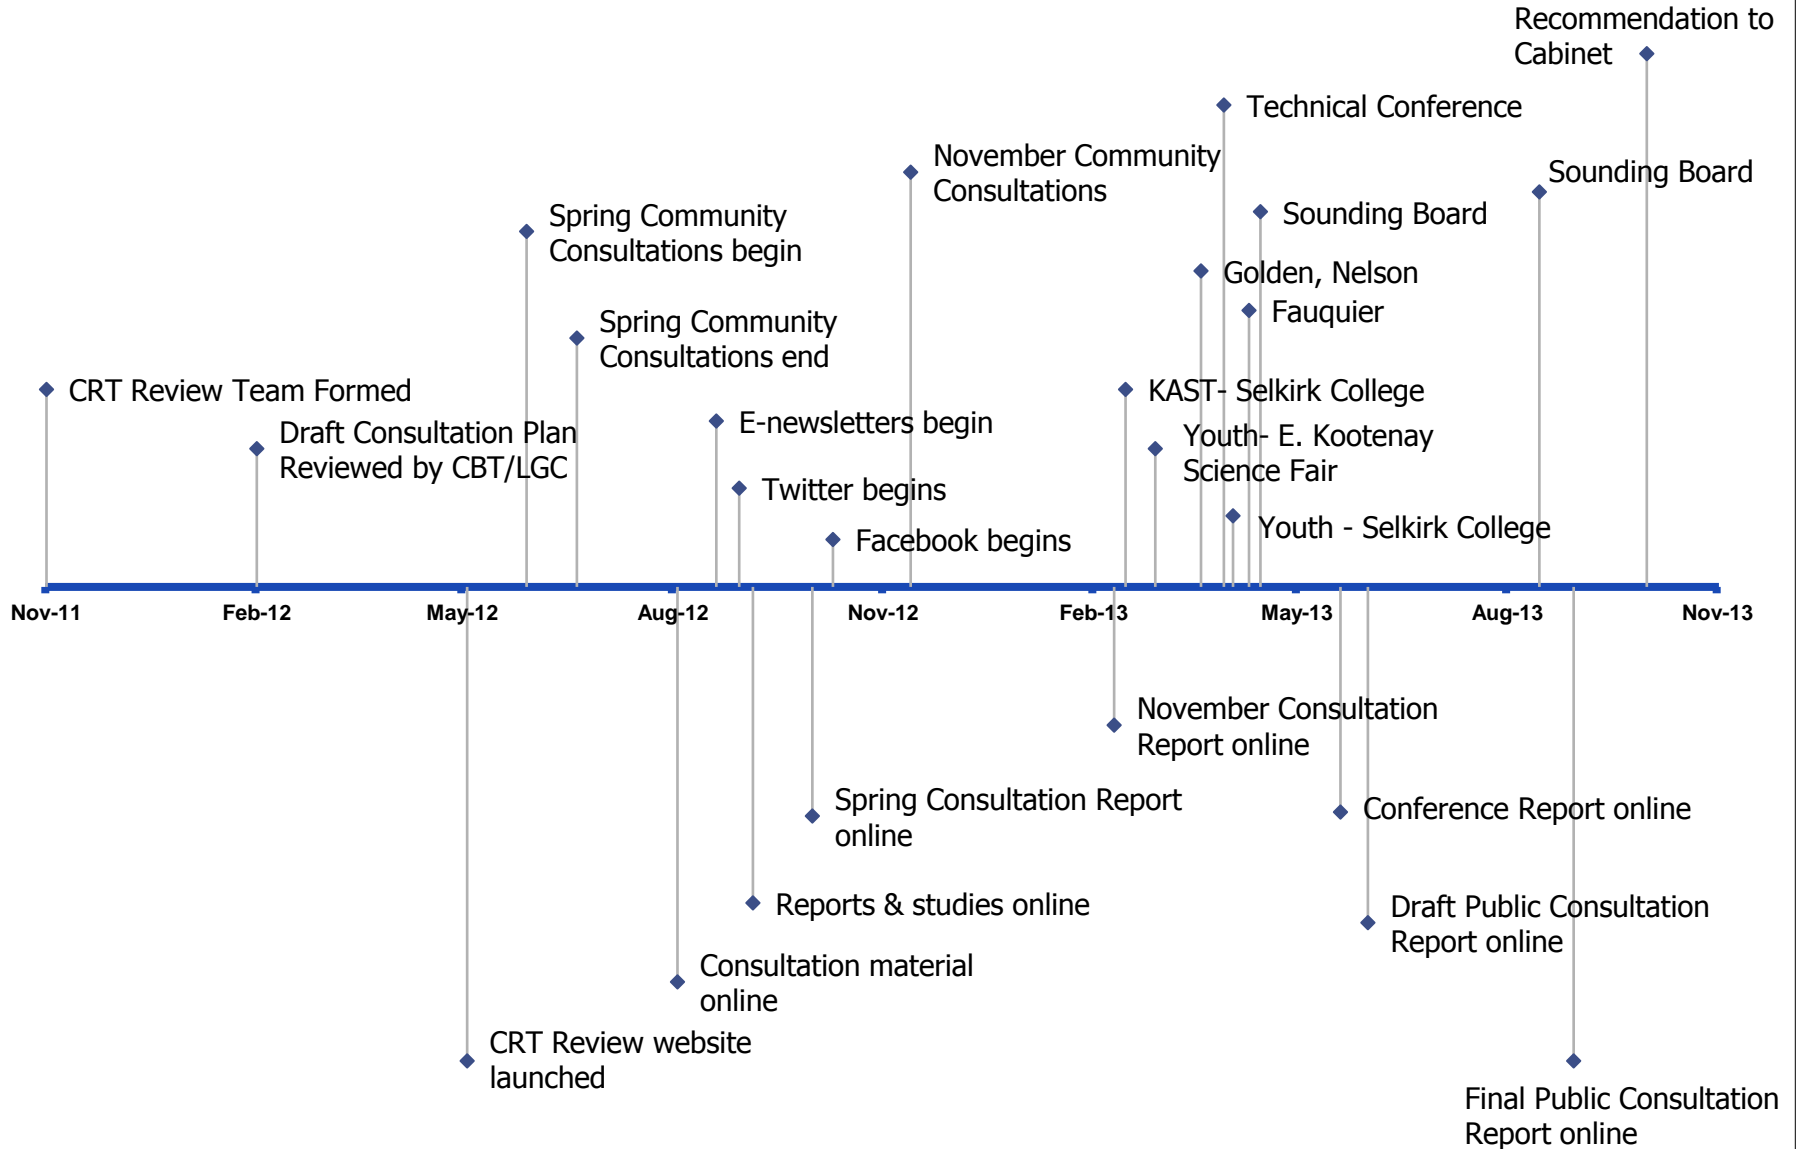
Recommendation to Cabinet

Technical Conference

November Community Consultations

Sounding Board

Spring Community Consultations begin

Sounding Board

Golden, Nelson

Fauquier

Spring Community Consultations end

CRT Review Team Formed

KAST- Selkirk College

Draft Consultation Plan Reviewed by CBT/LGC

E-newsletters begin

Youth- E. Kootenay Science Fair

Twitter begins

Youth - Selkirk College

Facebook begins

Nov-11 Feb-12 May-12 Aug-12 Nov-12 Feb-13 May-13 Aug-13 Nov-13

November Consultation Report online

Spring Consultation Report online

Conference Report online

Reports & studies online

Draft Public Consultation Report online

Consultation material online

CRT Review website launched

Final Public Consultation Report online